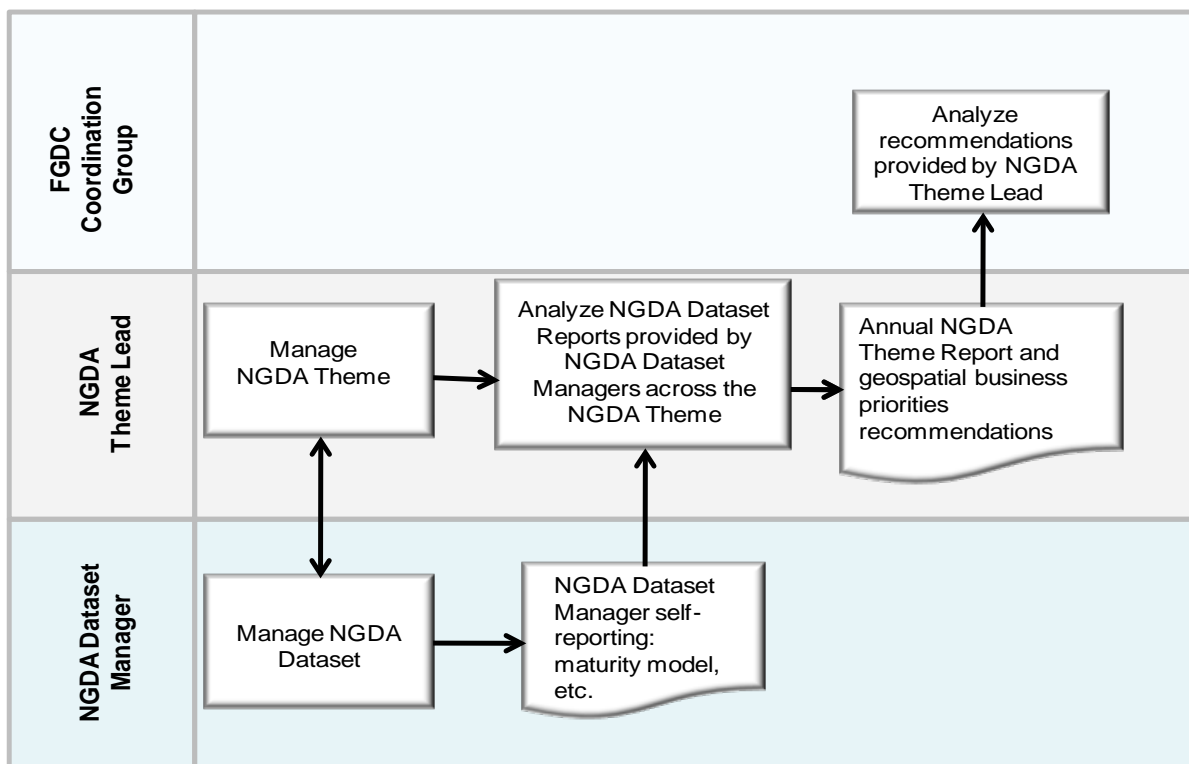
FGDC Coordination Group

Analyze recommendations provided by NGDA Theme Lead

NGDA Theme Lead

Manage NGDA Theme

Analyze NGDA Dataset Reports provided by NGDA Dataset Managers across the NGDA Theme

Annual NGDA Theme Report and geospatial business priorities recommendations

NGDA Dataset Manager

Manage NGDA Dataset

NGDA Dataset Manager self-reporting: maturity model, etc.